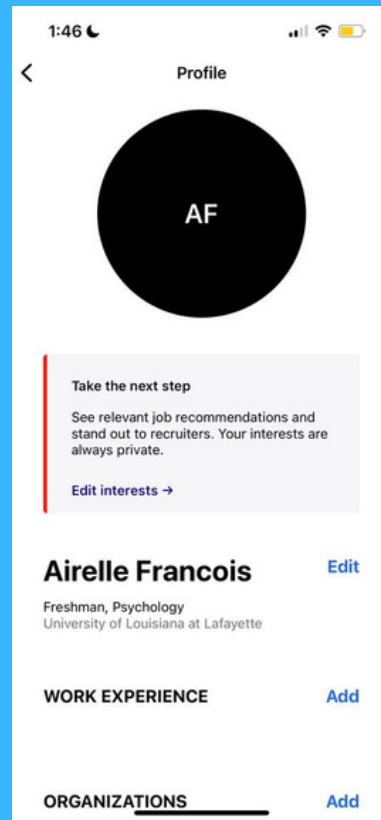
1:46

Profile

AF

Take the next step

See relevant job recommendations and stand out to recruiters. Your interests are always private.

Edit interests →

Airelle Francois

Edit

Freshman, Psychology
University of Louisiana at Lafayette

WORK EXPERIENCE

Add

ORGANIZATIONS

Add